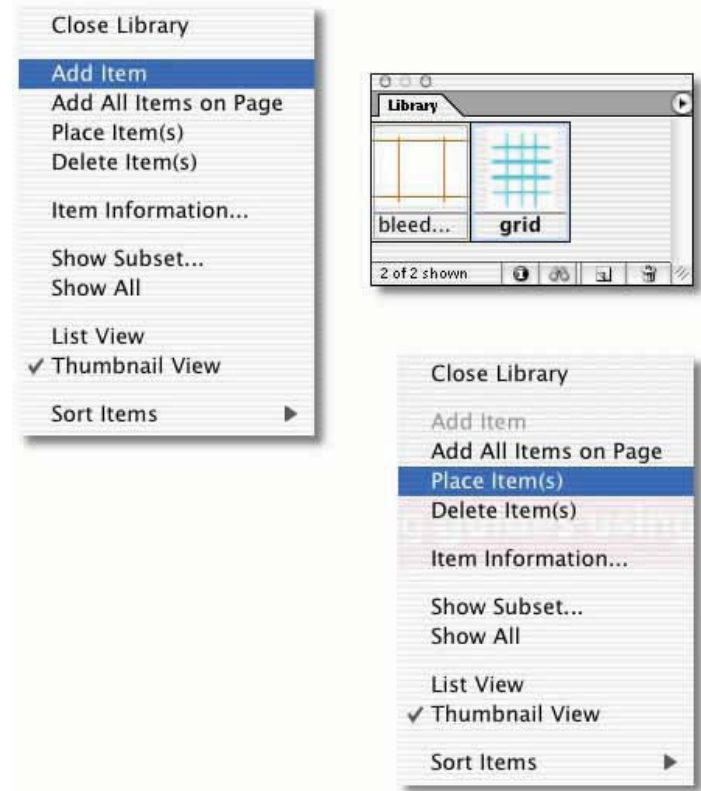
Close Library

Add Item
Add All Items on Page
Place Item(s)
Delete Item(s)

Item Information...

Show Subset...
Show All

List View
✓ Thumbnail View

Sort Items

Library

bleed...

grid

2 of 2 shown

Close Library

Add Item
Add All Items on Page
Place Item(s)
Delete Item(s)

Item Information...

Show Subset...
Show All

List View
✓ Thumbnail View

Sort Items